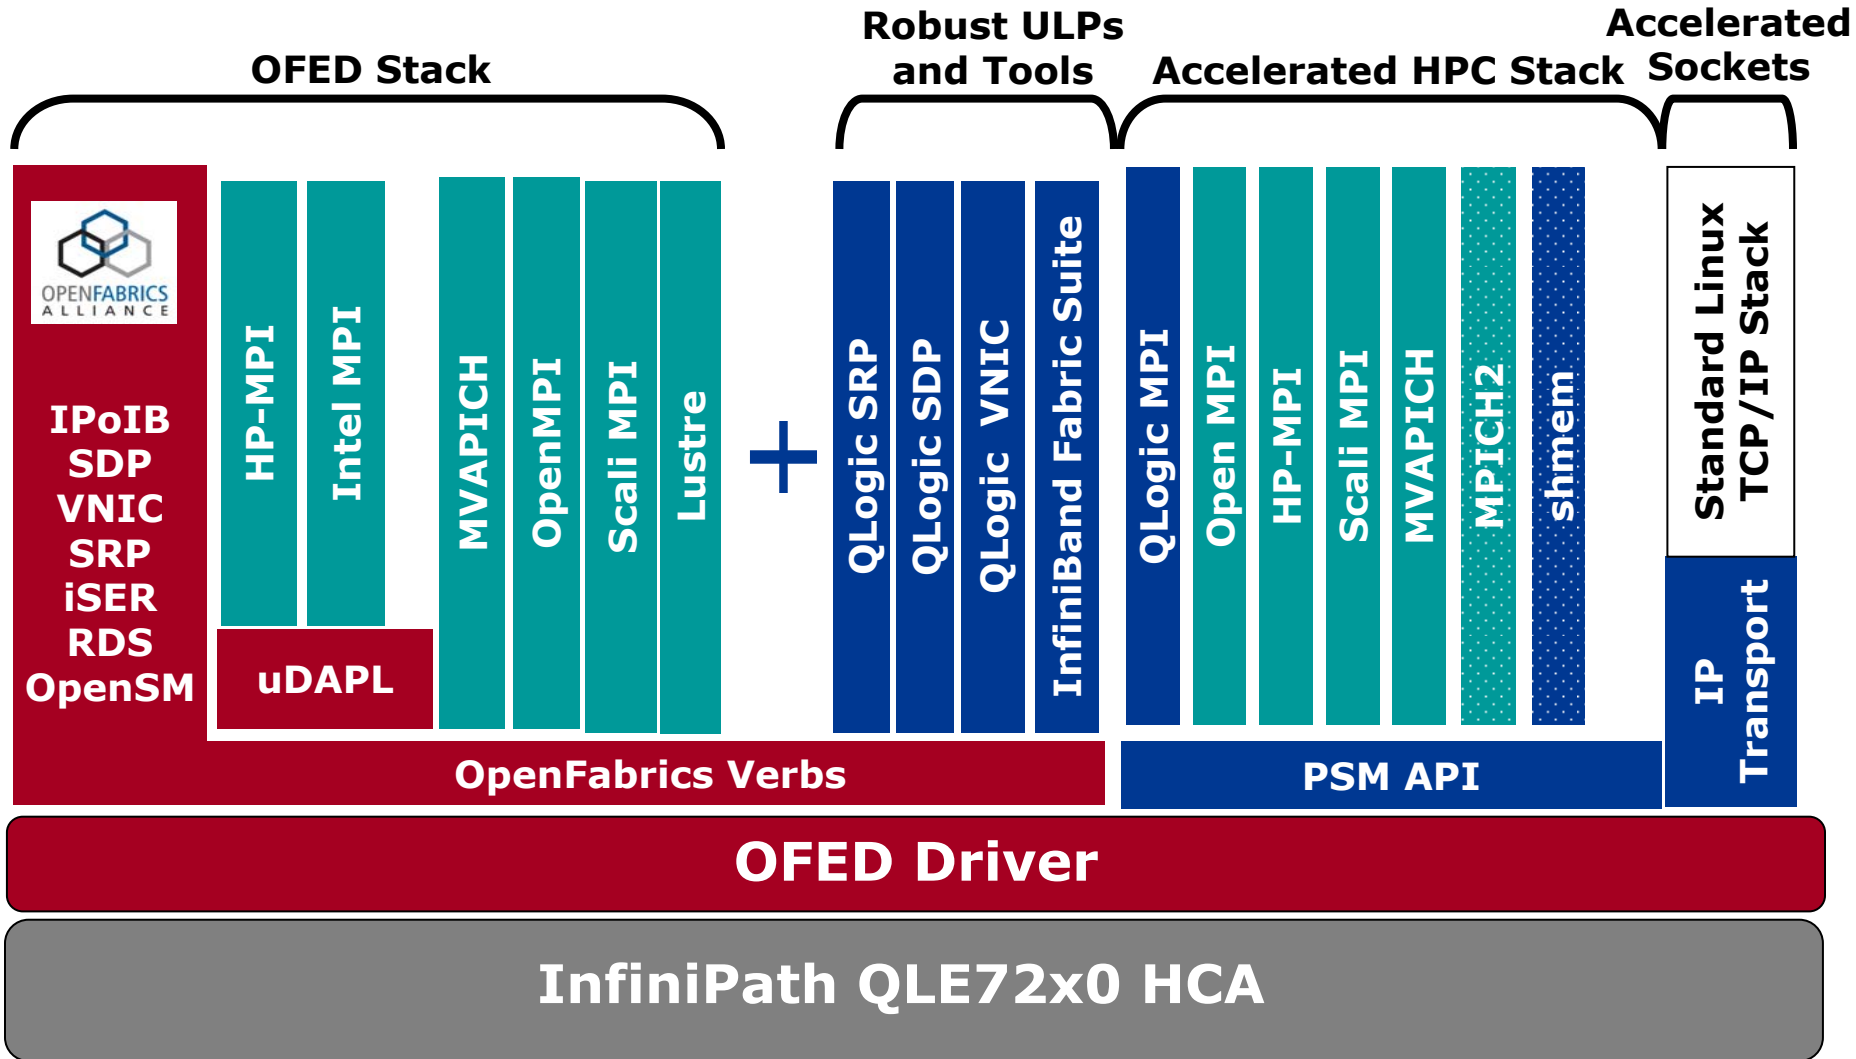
OFED Stack

Robust ULPs and Tools

Accelerated HPC Stack

Accelerated Sockets

OPENFABRICS ALLIANCE

IPoIB
SDP
VNIC
SRP
iSER
RDS
OpenSM

HP-MPI

Intel MPI

uDAPL

MVAPICH

OpenMPI

Scali MPI

Lustre

+

QLogic SRP

QLogic SDP

QLogic VNIC

InfiniBand Fabric Suite

QLogic MPI

Open MPI

HP-MPI

Scali MPI

MVAPICH

MPICH2

shmem

Standard Linux TCP/IP Stack

IP Transport

OpenFabrics Verbs

PSM API

OFED Driver

InfiniPath QLE72x0 HCA